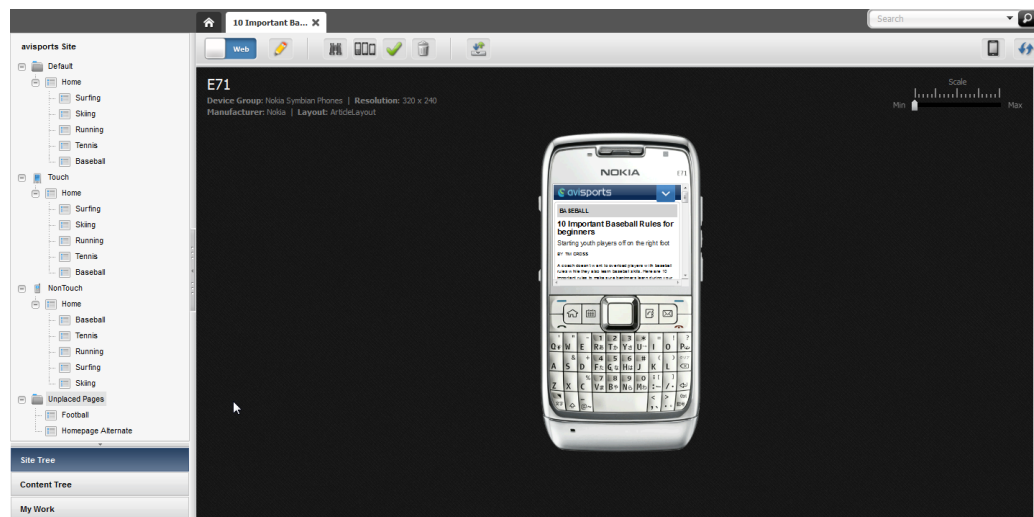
10 Important Ba...

Search

Web

avisports Site
Default
Home
Surfing
Skiing
Running
Tennis
Baseball
Touch
Home
Surfing
Skiing
Running
Tennis
Baseball
NonTouch
Home
Baseball
Tennis
Running
Surfing
Skiing
Unplaced Pages
Football
Homepage Alternate

Site Tree
Content Tree
My Work

E71
Device Group: Nokia Symbian Phones | Resolution: 320 x 240
Manufacturer: Nokia | Layout: ArticleLayout

Scale
Min Max

NOKIA
E71
avisports
BASEBALL
10 Important Baseball Rules for beginners
Starting youth players off on the right foot
BY TIM GROSS
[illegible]

Q W E R T Y U I O P
A S D F G H J K L
Z X C V B N M